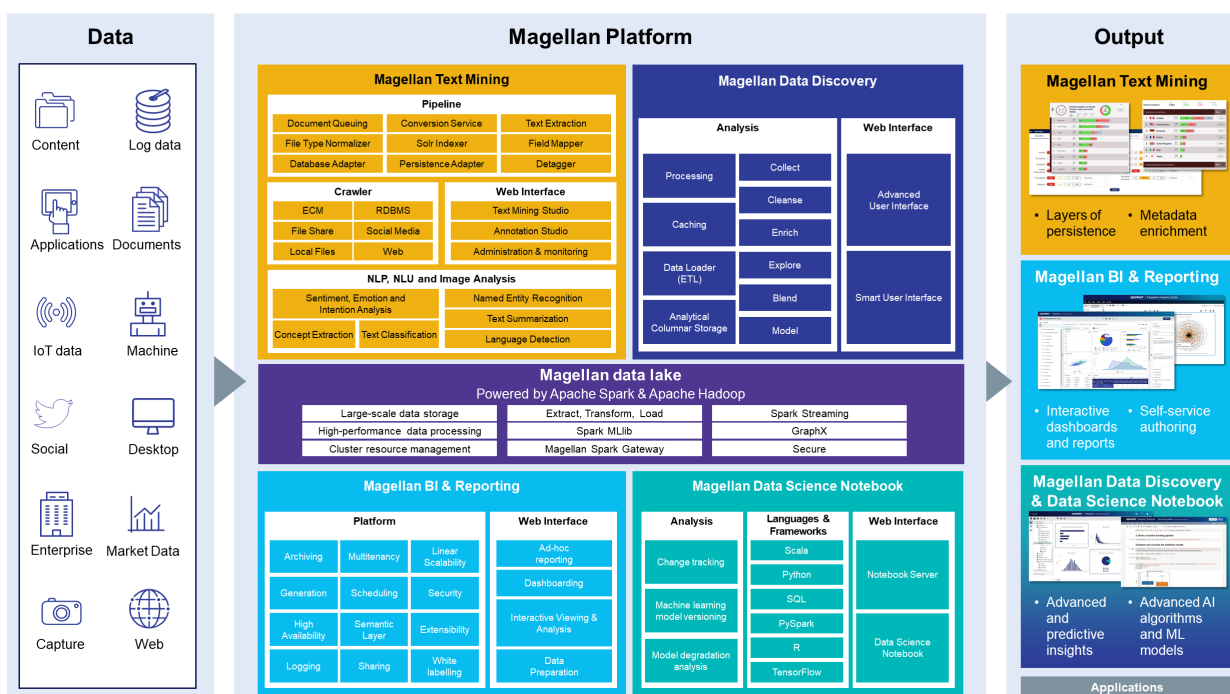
Data

Content
Log data
Applications
Documents
IoT data
Machine
Social
Desktop
Enterprise
Market Data
Capture
Web

Magellan Platform

Magellan Text Mining

Pipeline

| Document Queuing | Conversion Service | Text Extraction |
|---|---|---|
| File Type Normalizer | Solr Indexer | Field Mapper |
| Database Adapter | Persistence Adapter | Detagger |

Crawler

| ECM | RDBMS |
|---|---|
| File Share | Social Media |
| Local Files | Web |

Web Interface

Text Mining Studio
Annotation Studio
Administration & monitoring

NLP, NLU and Image Analysis

Sentiment, Emotion and Intention Analysis
Concept Extraction
Text Classification
Named Entity Recognition
Text Summarization
Language Detection

Magellan Data Discovery

Analysis

Processing
Caching
Data Loader (ETL)
Analytical Columnar Storage
Collect
Cleanse
Enrich
Explore
Blend
Model

Web Interface

Advanced User Interface
Smart User Interface

Magellan data lake
Powered by Apache Spark & Apache Hadoop

| Large-scale data storage | Extract, Transform, Load | Spark Streaming |
|---|---|---|
| High-performance data processing | Spark MLlib | GraphX |
| Cluster resource management | Magellan Spark Gateway | Secure |

Magellan BI & Reporting

Platform

| Archiving | Multitenancy | Linear Scalability |
|---|---|---|
| Generation | Scheduling | Security |
| High Availability | Semantic Layer | Extensibility |
| Logging | Sharing | White labelling |

Web Interface

Ad-hoc reporting
Dashboarding
Interactive Viewing & Analysis
Data Preparation

Magellan Data Science Notebook

Analysis

Change tracking
Machine learning model versioning
Model degradation analysis

Languages & Frameworks

Scala
Python
SQL
PySpark
R
TensorFlow

Web Interface

Notebook Server
Data Science Notebook

Output

Magellan Text Mining

• Layers of persistence
• Metadata enrichment

Magellan BI & Reporting

• Interactive dashboards and reports
• Self-service authoring

Magellan Data Discovery & Data Science Notebook

• Advanced and predictive insights
• Advanced AI algorithms and ML models

Applications